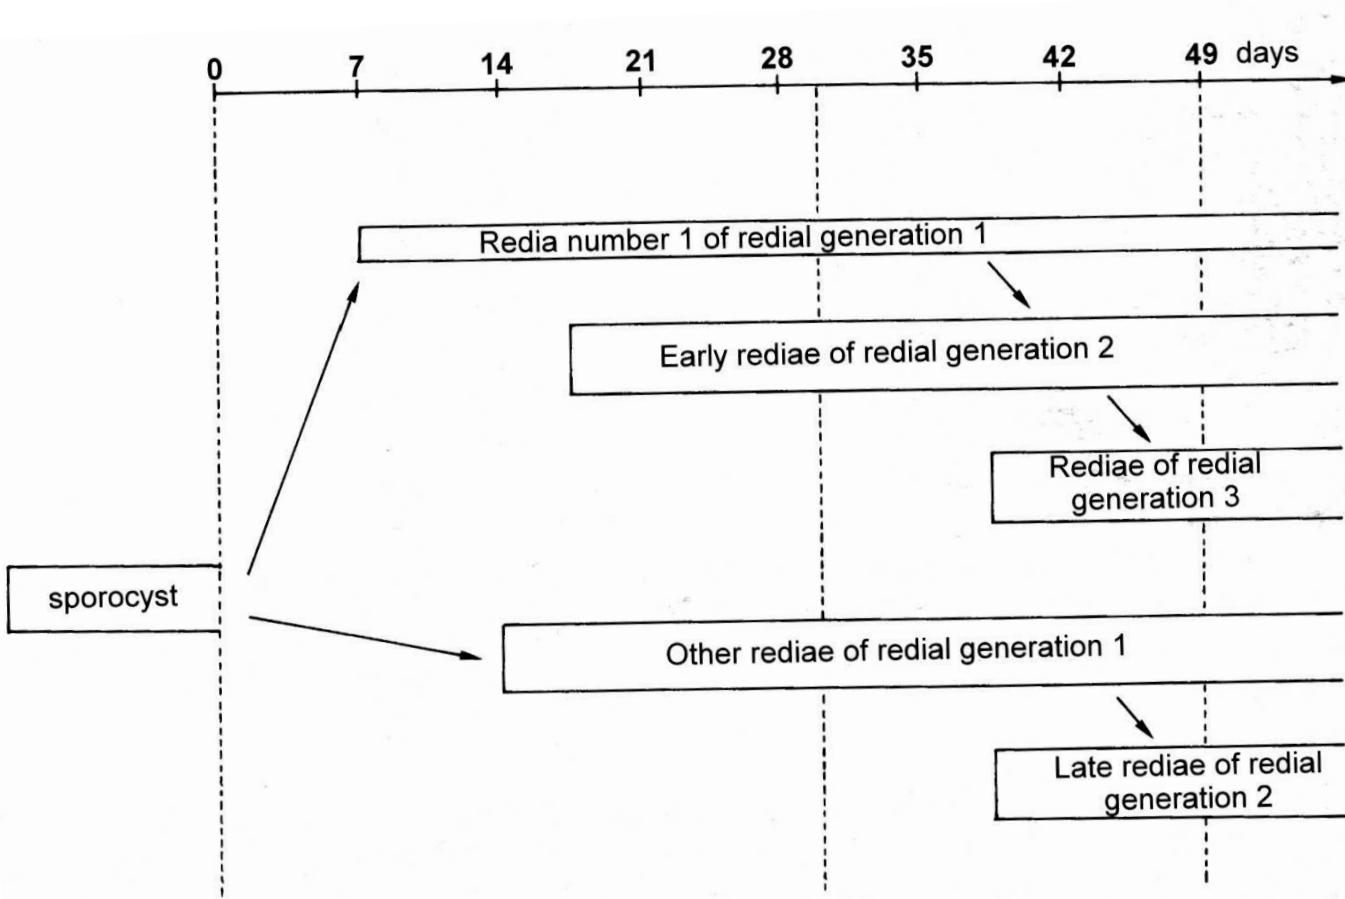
0 7 14 21 28 35 42 49 days

Redia number 1 of redial generation 1

Early rediae of redial generation 2

Rediae of redial generation 3

sporocyst

Other rediae of redial generation 1

Late rediae of redial generation 2